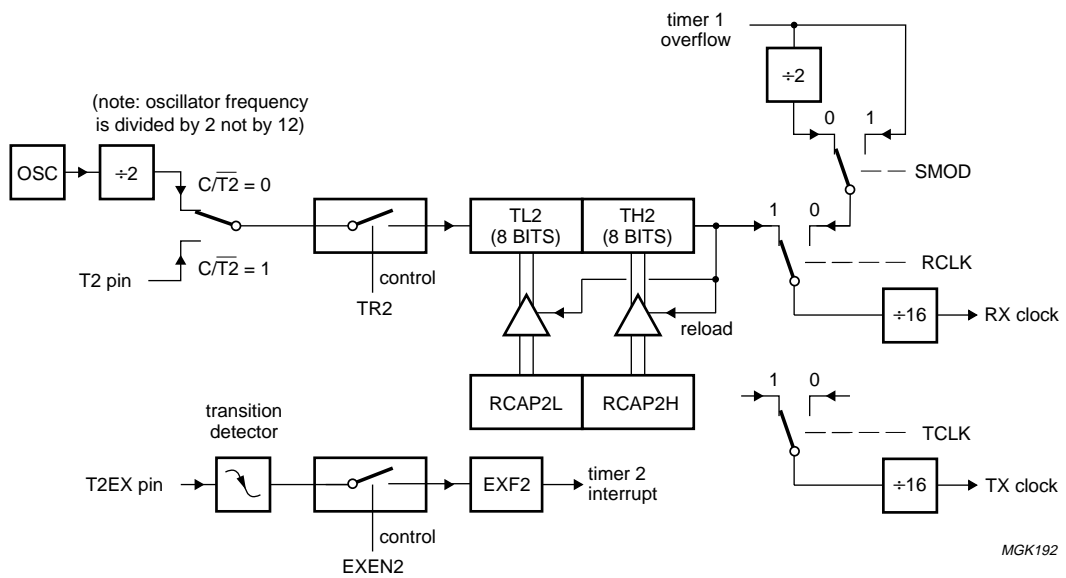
timer 1 overflow

÷2

0

1

(note: oscillator frequency is divided by 2 not by 12)

OSC

÷2

$C/\overline{T2} = 0$

SMOD

TL2 (8 BITS)

TH2 (8 BITS)

1

0

RCLK

T2 pin

$C/\overline{T2} = 1$

control

TR2

÷16

RX clock

reload

RCAP2L

RCAP2H

1

0

transition detector

TCLK

T2EX pin

EXF2

timer 2 interrupt

÷16

TX clock

control

EXEN2

MGK192